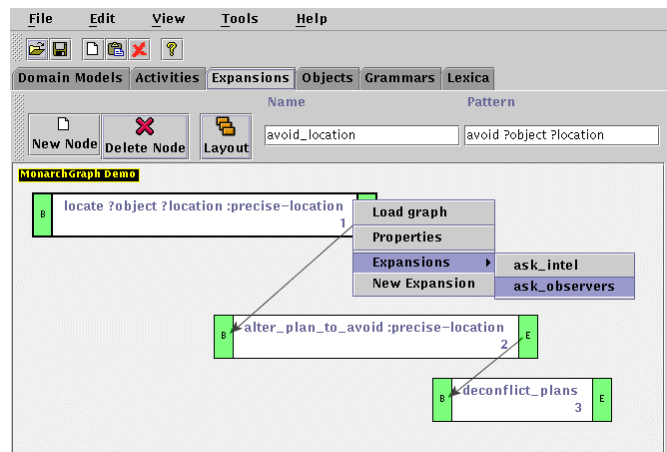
File Edit View Tools Help

Domain Models Activities Expansions Objects Grammars Lexica

Name Pattern

New Node Delete Node Layout avoid_location avoid ?object ?location

MonarchGraph Demo

B locate ?object ?location :precise-location 1

Load graph
Properties
Expansions
New Expansion

ask_intel
ask_observers

B alter_plan_to_avoid :precise-location 2 E

B deconflict_plans 3 E